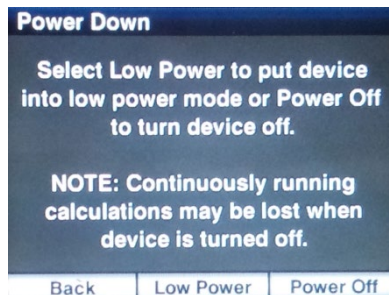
Power Down

Select Low Power to put device into low power mode or Power Off to turn device off.

NOTE: Continuously running calculations may be lost when device is turned off.

Back | Low Power | Power Off